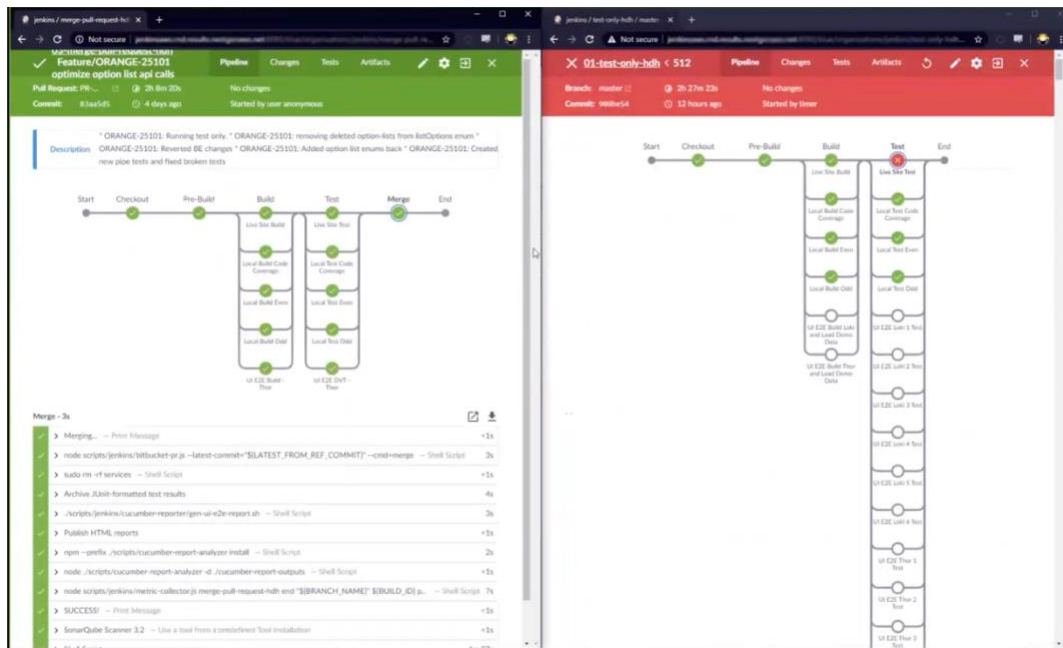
jenkins / merge-pull-request-hdh ×

Not secure

Feature/ORANGE-25101 optimize option list api calls

Pipeline Changes Tests Artifacts

Pull Request: PR-... 2h 8m 20s No changes

Commit: 83aa5d5 4 days ago Started by user anonymous

Description * ORANGE-25101: Running test only. * ORANGE-25101: removing deleted option-lists from listOptions enum * ORANGE-25101: Reverted BE changes * ORANGE-25101: Added option list enums back * ORANGE-25101: Created new pipe tests and fixed broken tests

Start Checkout Pre-Build Build Test Merge End

Live Site Build Live Site Test

Local Build Code Coverage Local Test Code Coverage

Local Build Even Local Test Even

Local Build Odd Local Test Odd

UI E2E Build - Thor UI E2E DVT - Thor

Merge - 3s

Merging... — Print Message <1s

node scripts/jenkins/bitbucket-pr.js --latest-commit="${LATEST_FROM_REF_COMMIT}" --cmd=merge — Shell Script 3s

sudo rm -rf services — Shell Script <1s

Archive JUnit-formatted test results 4s

./scripts/jenkins/cucumber-reporter/gen-ui-e2e-report.sh — Shell Script 3s

Publish HTML reports <1s

npm --prefix ./scripts/cucumber-report-analyzer install — Shell Script 2s

node ./scripts/cucumber-report-analyzer -d ./cucumber-report-outputs — Shell Script <1s

node scripts/jenkins/metric-collector.js merge-pull-request-hdh end "${BRANCH_NAME}" ${BUILD_ID} p... — Shell Script 7s

SUCCESS! — Print Message <1s

SonarQube Scanner 3.2 — Use a tool from a predefined Tool Installation <1s

jenkins / test-only-hdh / master ×

Not secure

01-test-only-hdh < 512

Pipeline Changes Tests Artifacts

Branch: master 2h 27m 23s No changes

Commit: 988be54 12 hours ago Started by timer

Start Checkout Pre-Build Build Test End

Live Site Build Live Site Test

Local Build Code Coverage Local Test Code Coverage

Local Build Even Local Test Even

Local Build Odd Local Test Odd

UI E2E Build Loki and Load Demo Data UI E2E Loki 1 Test

UI E2E Build Thor and Load Demo Data UI E2E Loki 2 Test

UI E2E Loki 3 Test

UI E2E Loki 4 Test

UI E2E Loki 5 Test

UI E2E Loki 6 Test

UI E2E Thor 1 Test

UI E2E Thor 2 Test

UI E2E Thor 3 Test